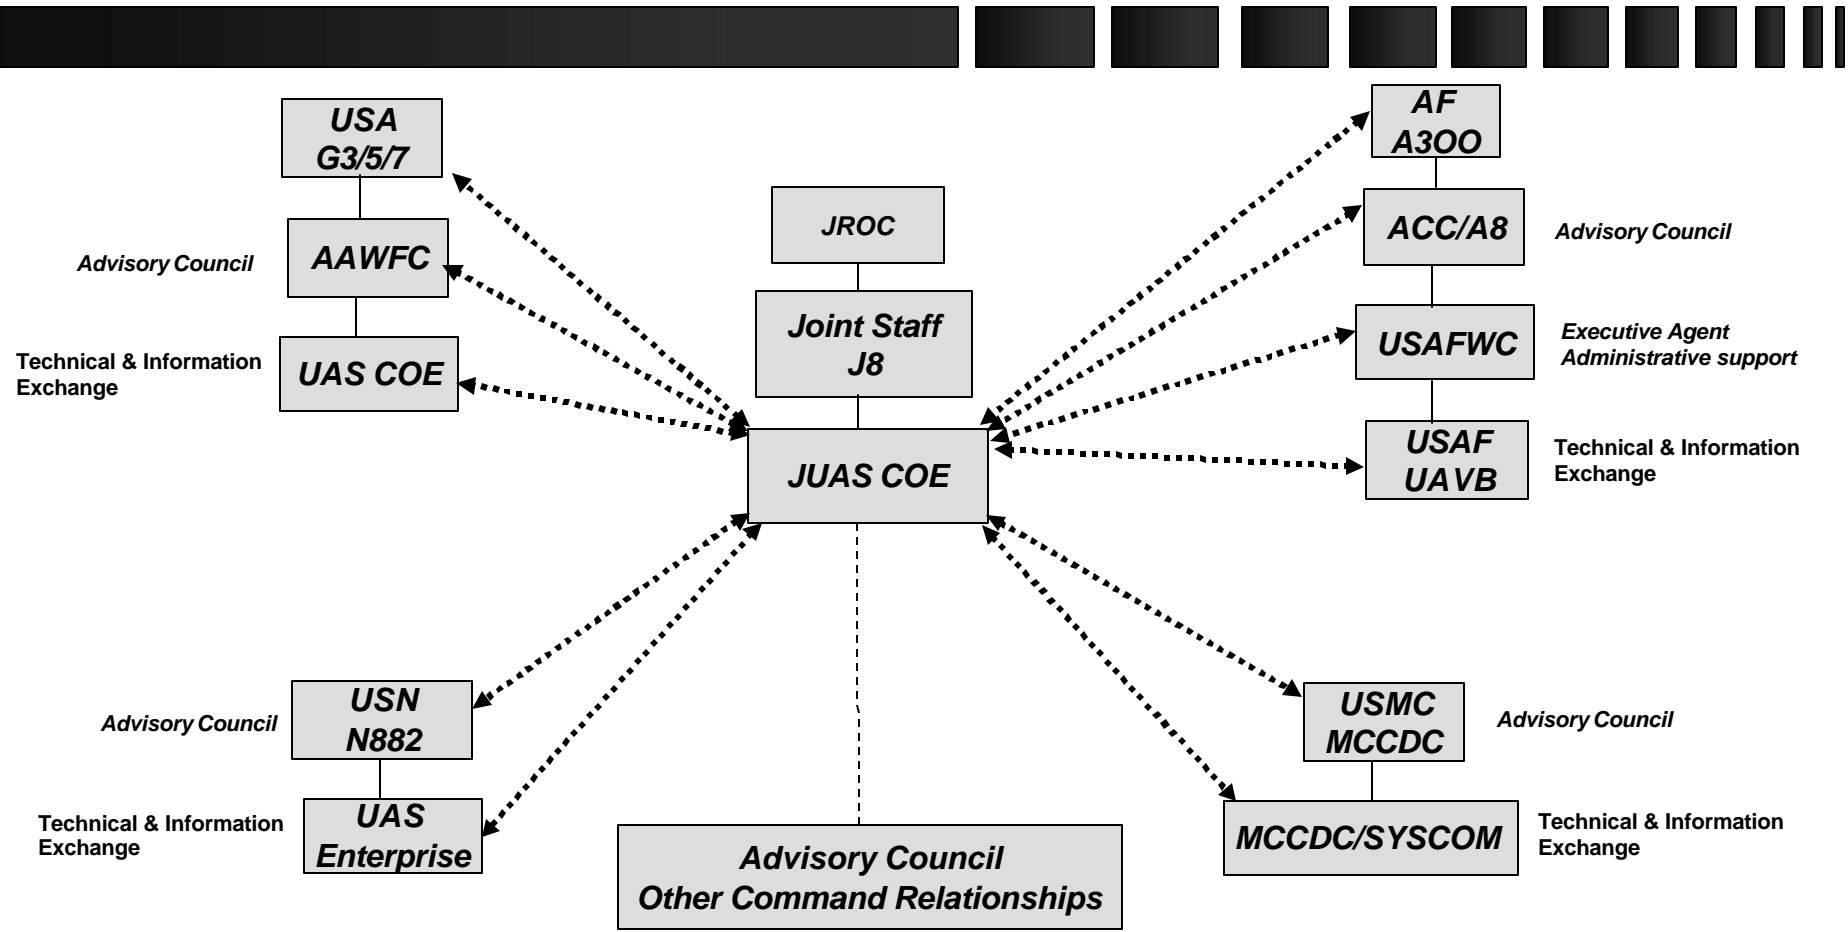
USA
G3/5/7

Advisory Council

AAWFC

Technical & Information Exchange

UAS COE

JROC

Joint Staff
J8

JUAS COE

AF
A3OO

ACC/A8

Advisory Council

USAFWC

Executive Agent
Administrative support

USAF
UAVB

Technical & Information Exchange

Advisory Council

USN
N882

Technical & Information Exchange

UAS
Enterprise

Advisory Council
Other Command Relationships

USMC
MCCDC

Advisory Council

MCCDC/SYSCOM

Technical & Information Exchange